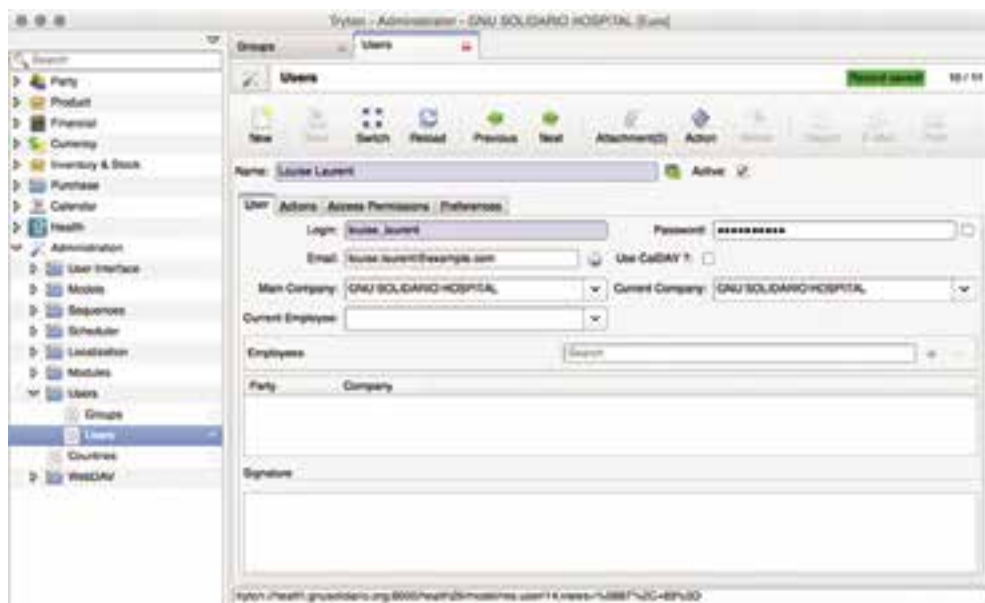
Tryton - Administrator - GNU SOLIDARIO HOSPITAL [Euro]

Search
Party
Product
Financial
Currency
Inventory & Stock
Purchase
Calendar
Health
Administration
User Interface
Models
Sequences
Scheduler
Localization
Modules
Users
Groups
Users
Countries
WebDAV

Groups
Users

Users
Record saved
10 / 11

New
Save
Switch
Reload
Previous
Next
Attachment(0)
Action
Relate
Report
E-Mail
Print

Name: Louise Laurent
Active:

User
Actions
Access Permissions
Preferences

Login: louise_laurent
Password: ••••••••••
Email: louise.laurent@example.com
Use CalDAV ?:
Main Company: GNU SOLIDARIO HOSPITAL
Current Company: GNU SOLIDARIO HOSPITAL
Current Employee:
Employees
Search
Party
Company
Signature

tryton://health.gnusolidario.org:8000/health26/model/res.user/14;views=%5B87%2C+88%5D